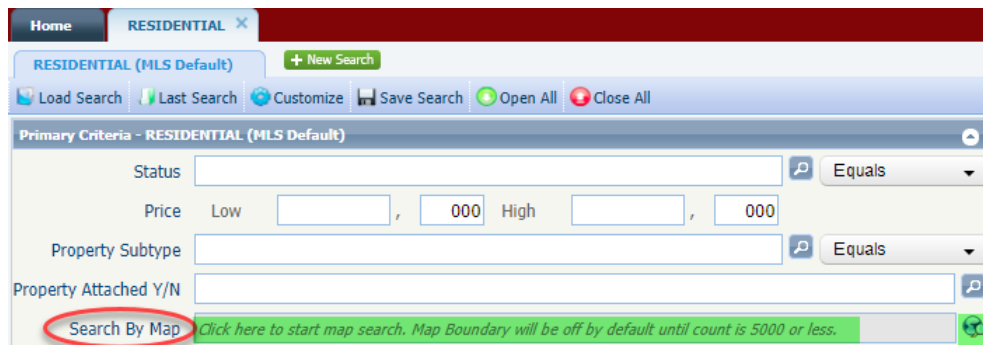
Home RESIDENTIAL ✕

RESIDENTIAL (MLS Default) + New Search

Load Search Last Search Customize Save Search Open All Close All

Primary Criteria - RESIDENTIAL (MLS Default)

Status Equals

Price Low , 000 High , 000

Property Subtype Equals

Property Attached Y/N

Search By Map Click here to start map search. Map Boundary will be off by default until count is 5000 or less.